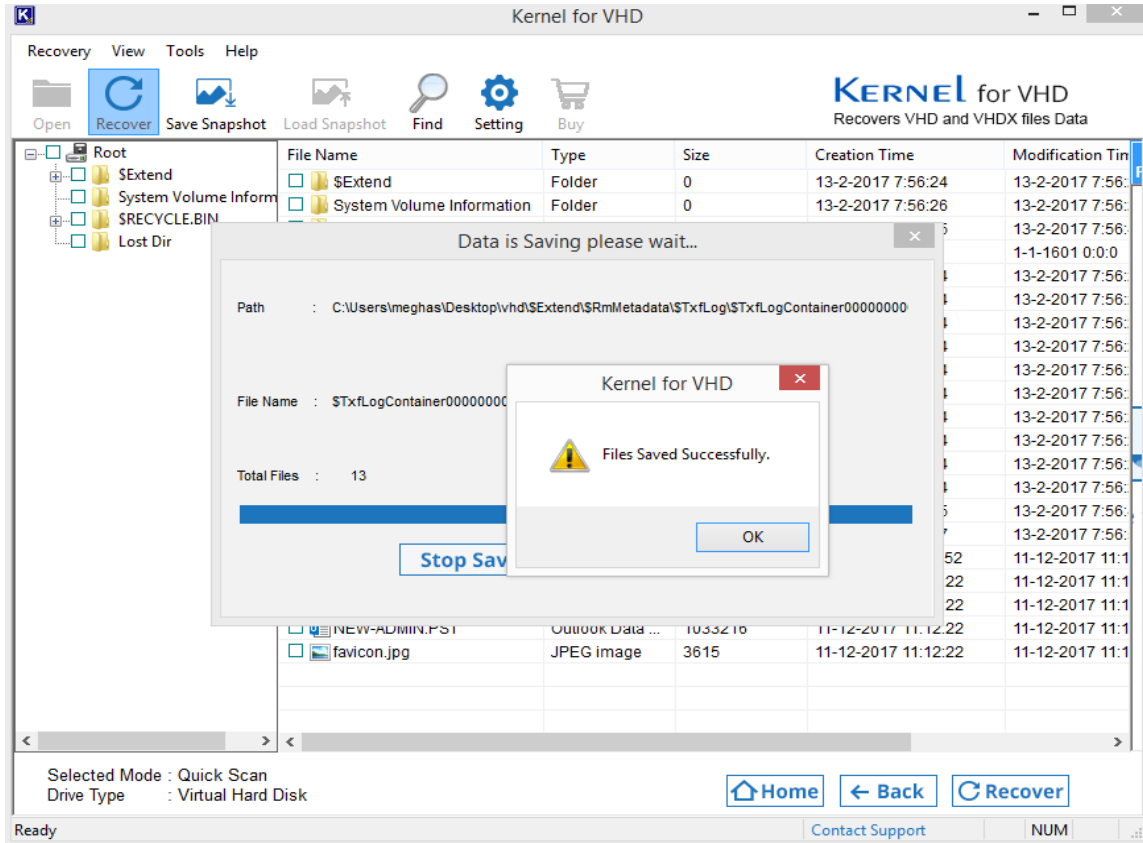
Kernel for VHD

Recovery View Tools Help

Open Recover Save Snapshot Load Snapshot Find Setting Buy

KERNEL for VHD
Recovers VHD and VHDX files Data

Root
$Extend
System Volume Inform
$RECYCLE.BIN
Lost Dir

| File Name | Type | Size | Creation Time | Modification Tim |
|---|---|---|---|---|
| $Extend | Folder | 0 | 13-2-2017 7:56:24 | 13-2-2017 7:56: |
| System Volume Information | Folder | 0 | 13-2-2017 7:56:26 | 13-2-2017 7:56: |
| | | | 5 | 13-2-2017 7:56: |
| | | | | 1-1-1601 0:0:0 |
| | | | 4 | 13-2-2017 7:56: |
| | | | 4 | 13-2-2017 7:56: |
| | | | 4 | 13-2-2017 7:56: |
| | | | 4 | 13-2-2017 7:56: |
| | | | 4 | 13-2-2017 7:56: |
| | | | 4 | 13-2-2017 7:56: |
| | | | 4 | 13-2-2017 7:56: |
| | | | 4 | 13-2-2017 7:56: |
| | | | 4 | 13-2-2017 7:56: |
| | | | 4 | 13-2-2017 7:56: |
| | | | 5 | 13-2-2017 7:56: |
| | | | 7 | 13-2-2017 7:56: |
| | | | 52 | 11-12-2017 11:1 |
| | | | 22 | 11-12-2017 11:1 |
| | | | 22 | 11-12-2017 11:1 |
| NEW-ADMIN.PST | Outlook Data ... | 1033216 | 11-12-2017 11:12:22 | 11-12-2017 11:1 |
| favicon.jpg | JPEG image | 3615 | 11-12-2017 11:12:22 | 11-12-2017 11:1 |

Data is Saving please wait...

Path : C:\Users\meghas\Desktop\vhd\$Extend\$RmMetadata\$TxfLog\$TxfLogContainer00000000

File Name : $TxfLogContainer00000000

Total Files : 13

Stop Sav

Kernel for VHD

Files Saved Successfully.

OK

Selected Mode : Quick Scan
Drive Type : Virtual Hard Disk

Home Back Recover

Ready Contact Support NUM